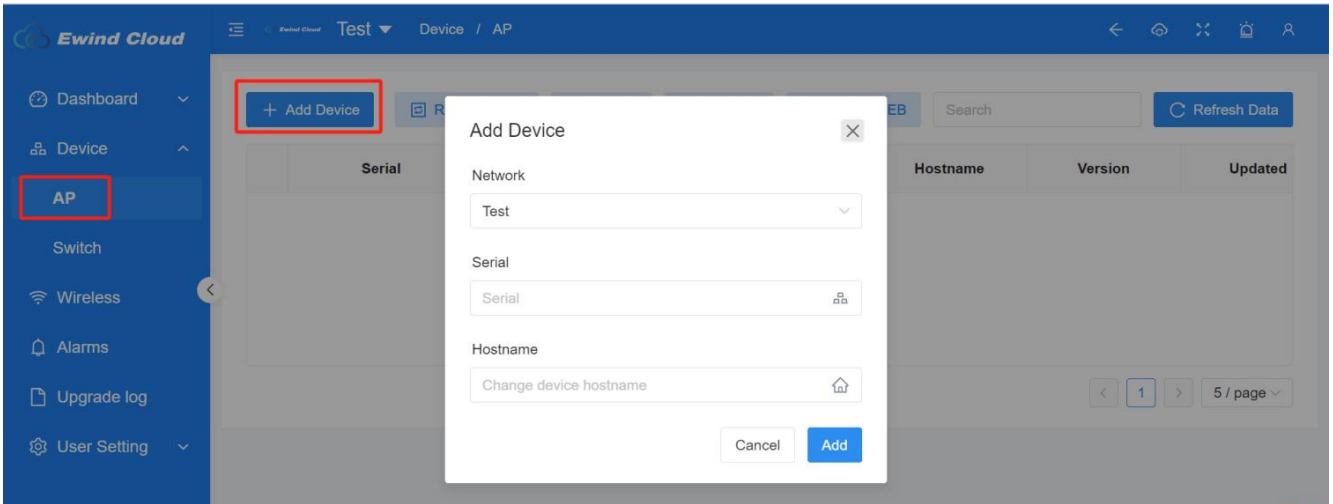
Ewind Cloud

Ewind Cloud Test ▾ Device / AP

Dashboard
Device
AP
Switch
Wireless
Alarms
Upgrade log
User Setting

+ Add Device
R
EB
Search
Refresh Data

Serial
Hostname
Version
Updated

1
5 / page

Add Device

Network
Test

Serial
Serial

Hostname
Change device hostname

Cancel
Add